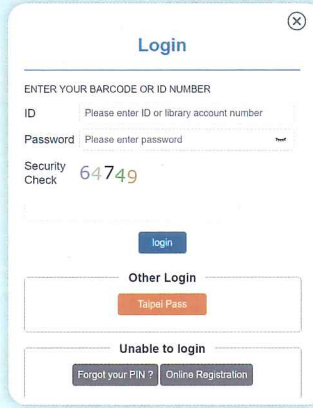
Login

ENTER YOUR BARCODE OR ID NUMBER

ID Please enter ID or library account number

Password Please enter password

Security Check 64749

login

Other Login

Taipei Pass

Unable to login

Forgot your PIN ? Online Registration